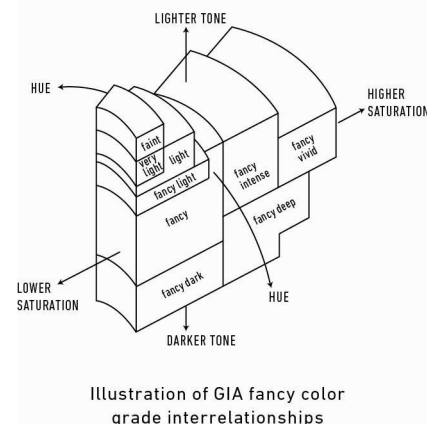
LIGHTER TONE

HUE

HIGHER SATURATION

faint

very light

light

fancy light

fancy

fancy intense

fancy vivid

fancy deep

fancy dark

LOWER SATURATION

HUE

DARKER TONE

Illustration of GIA fancy color grade interrelationships